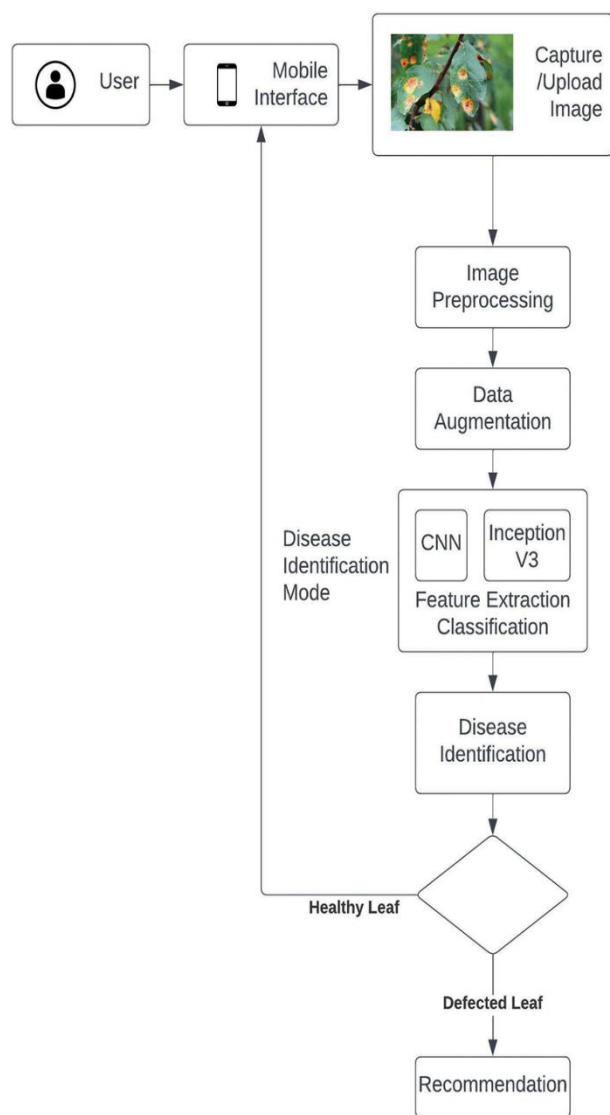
User

Mobile Interface

Capture /Upload Image

Image Preprocessing

Data Augmentation

Disease Identification Mode

CNN

Inception V3

Feature Extraction Classification

Disease Identification

Healthy Leaf

Defected Leaf

Recommendation